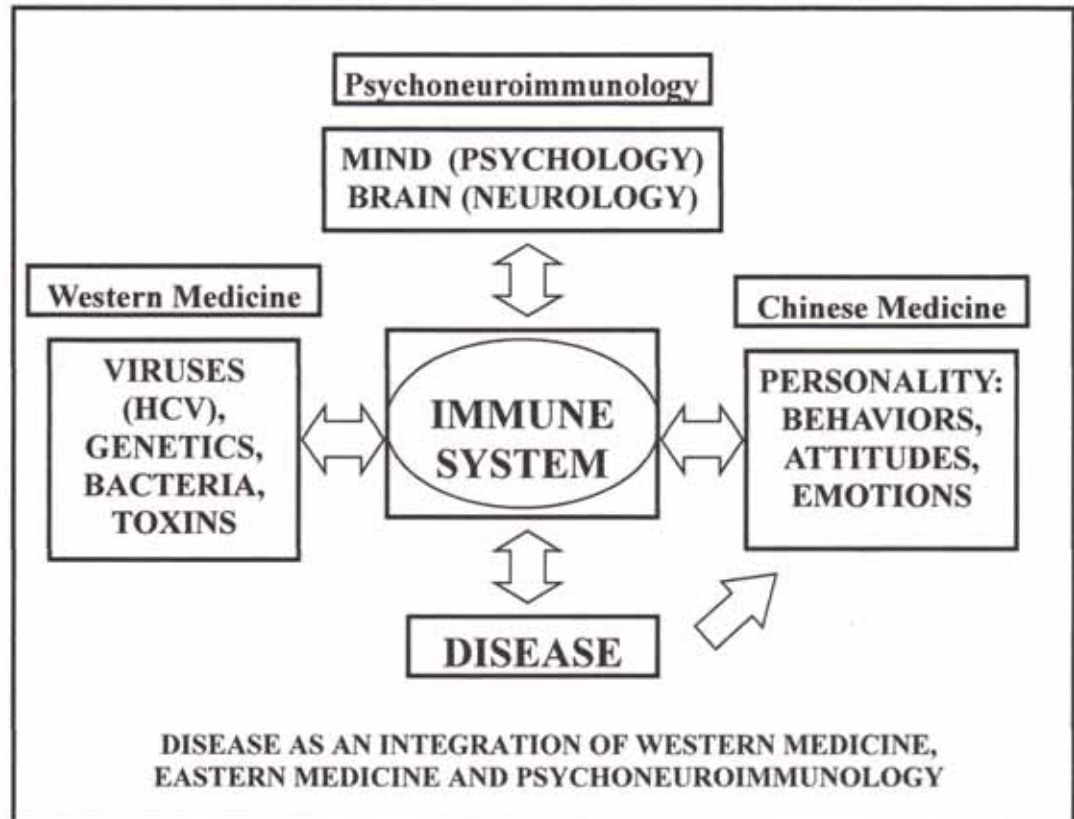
Psychoneuroimmunology

MIND (PSYCHOLOGY)
BRAIN (NEUROLOGY)

Western Medicine

VIRUSES (HCV), GENETICS, BACTERIA, TOXINS

IMMUNE SYSTEM

Chinese Medicine

PERSONALITY: BEHAVIORS, ATTITUDES, EMOTIONS

DISEASE

DISEASE AS AN INTEGRATION OF WESTERN MEDICINE, EASTERN MEDICINE AND PSYCHONEUROIMMUNOLOGY